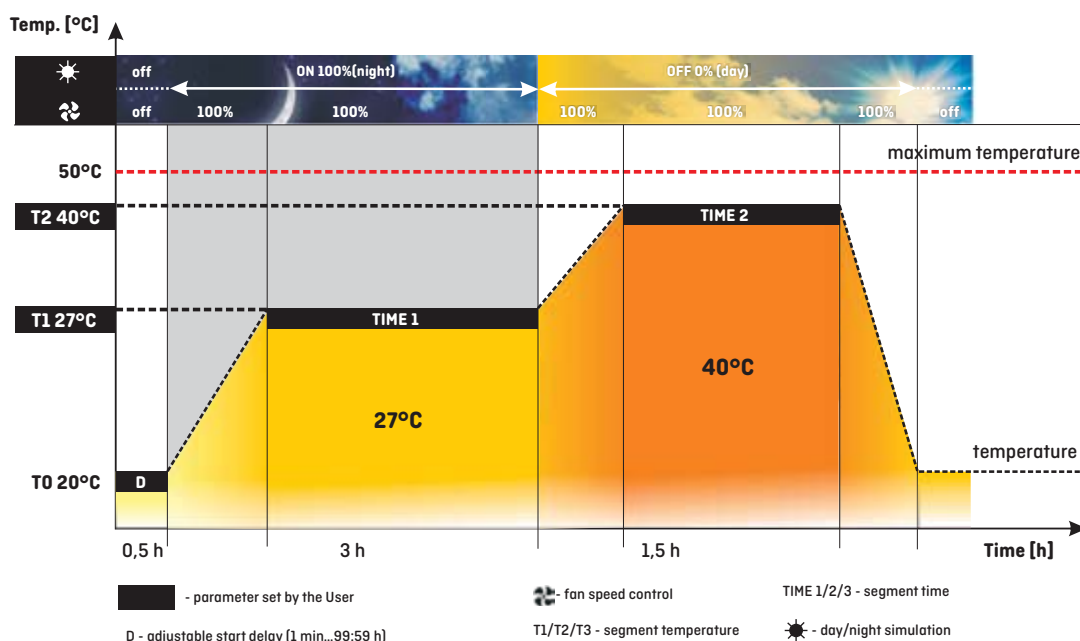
Temp. [°C]

off ON 100%(night) OFF 0% (day)
off 100% 100% 100% 100% 100% off

50°C maximum temperature

T2 40°C TIME 2

T1 27°C TIME 1

40°C

27°C

T0 20°C D temperature

0,5 h 3 h 1,5 h Time [h]

- parameter set by the User

- fan speed control

TIME 1/2/3 - segment time

D - adjustable start delay (1 min...99:59 h)

T1/T2/T3 - segment temperature

- day/night simulation